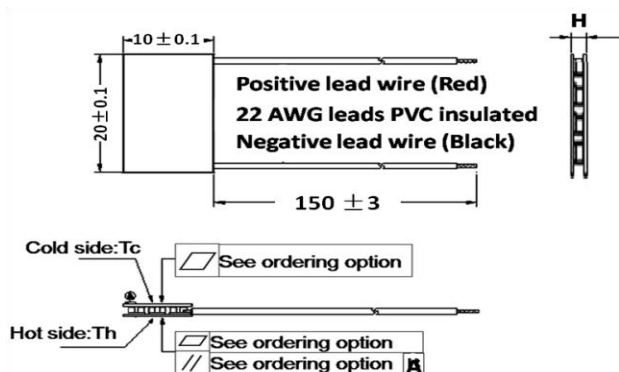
H

$10\pm0.1$

$20\pm0.1$

Positive lead wire (Red)
22 AWG leads PVC insulated
Negative lead wire (Black)

$150\pm3$

Cold side:Tc

See ordering option

Hot side:Th

See ordering option
// See ordering option A